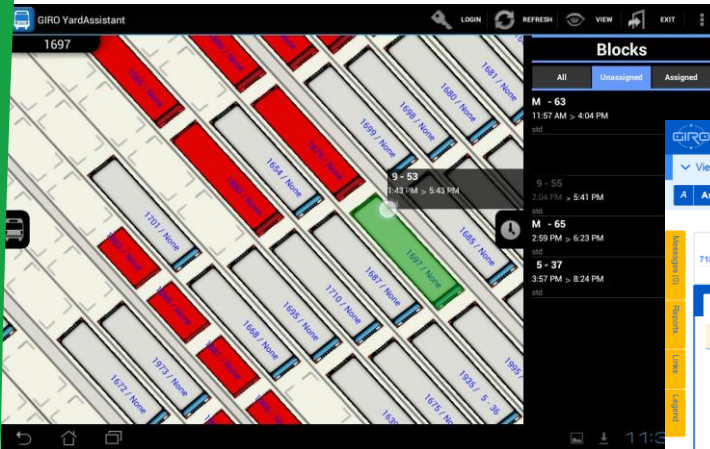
GIRO YardAssistant

LOGIN REFRESH VIEW EXIT

1697

Blocks

All Unassigned Assigned

M - 63
11:57 AM > 4:04 PM
std

9 - 55
2:04 PM > 5:41 PM

M - 65
2:59 PM > 6:23 PM

5 - 37
3:57 PM > 8:24 PM
std

9 - 53
1:43 PM > 5:43 PM

1681 / None
1680 / None
1698 / None
1699 / None
1654 / None
1701 / None
1697 / None
1685 / None
1687 / None
1710 / None
1695 / None
1668 / None
1973 / None
1672 / None
1935 / 5 - 36
1675 / None
1995

Messages (0)
Reports
Links
Legend

11:3